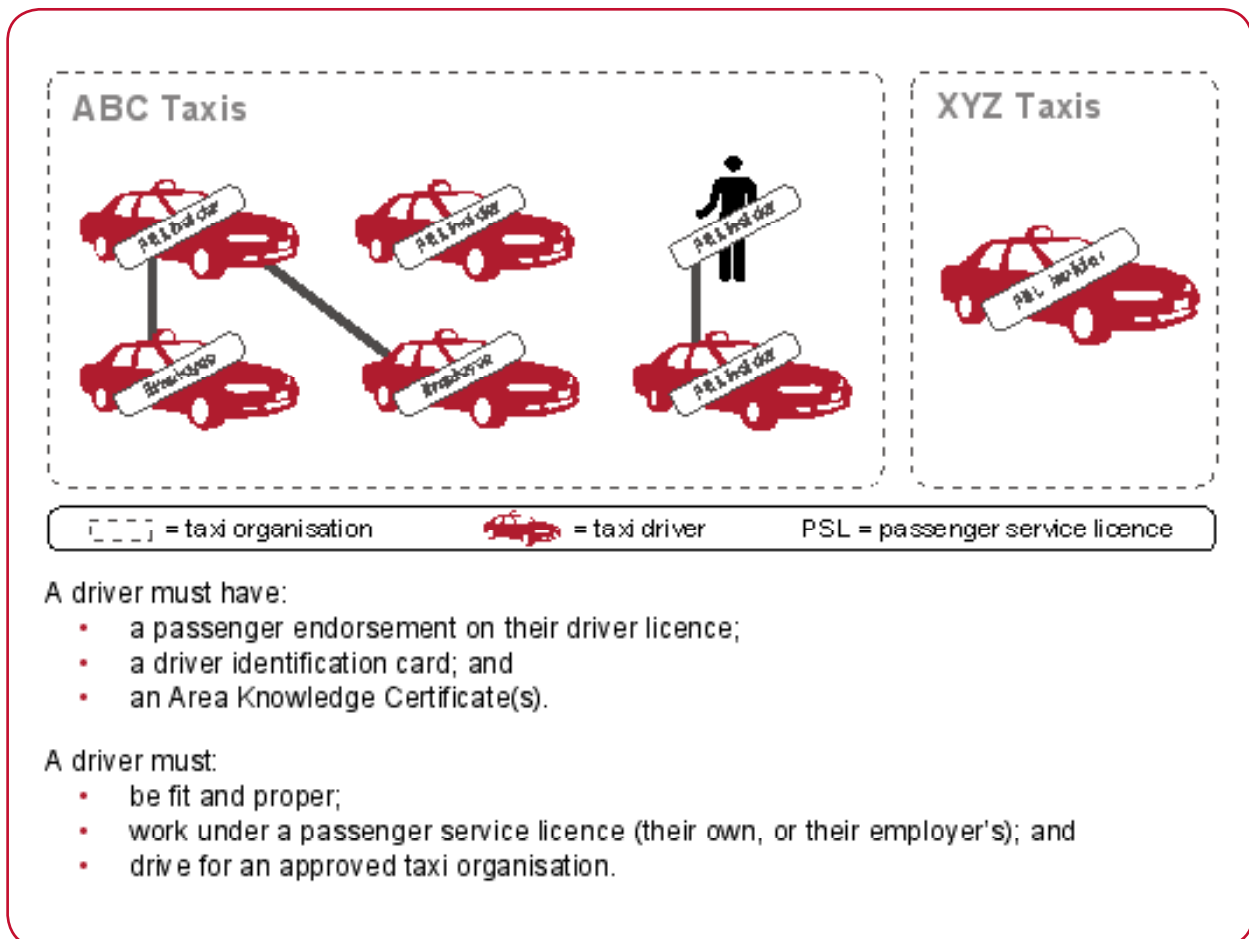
ABC Taxis

PSL holder

PSL holder

PSL holder

Employee

Employee

PSL holder

XYZ Taxis

PSL holder

= taxi organisation = taxi driver PSL = passenger service licence

A driver must have:

- a passenger endorsement on their driver licence;
- a driver identification card; and
- an Area Knowledge Certificate(s).

A driver must:

- be fit and proper;
- work under a passenger service licence (their own, or their employer's); and
- drive for an approved taxi organisation.